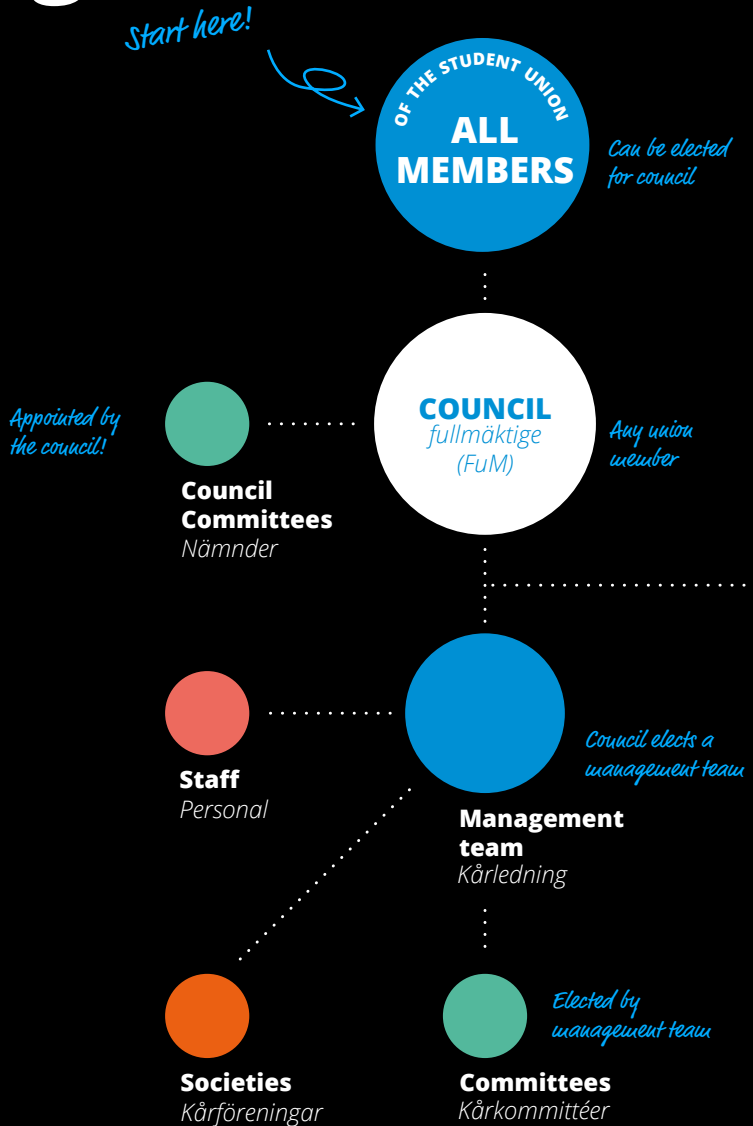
Start here!

OF THE STUDENT UNION
ALL MEMBERS

Can be elected for council

Appointed by the council!

COUNCIL
fullmäktige
(FuM)

Any union member

Council Committees
Nämnder

Staff
Personal

Council elects a management team

Management team
Kårledning

Societies
Kårföreningar

Elected by management team

Committees
Kårkommittéer